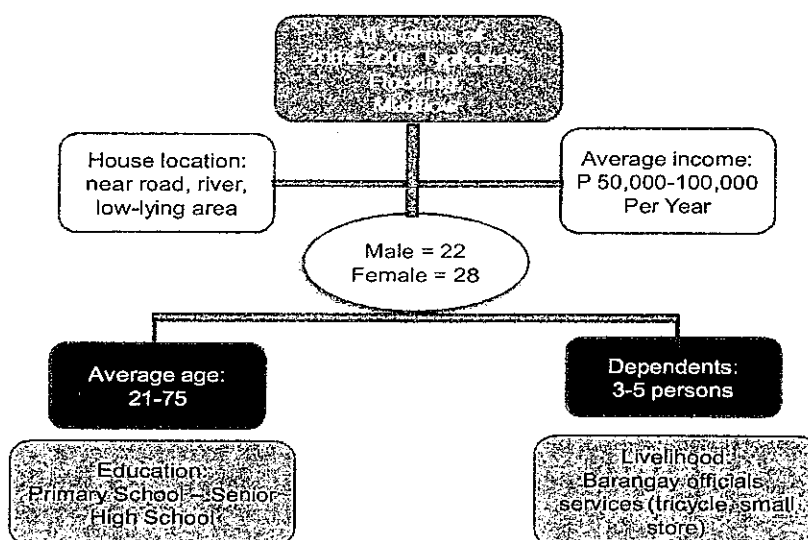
All Victims of 20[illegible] Typhoon Flooding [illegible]

House location: near road, river, low-lying area

Average income: P 50,000-100,000 Per Year

Male = 22
Female = 28

Average age: 21-75

Dependents: 3-5 persons

Education: Primary School – Senior High School

Livelihood: Barangay officials services (tricycle, small store)